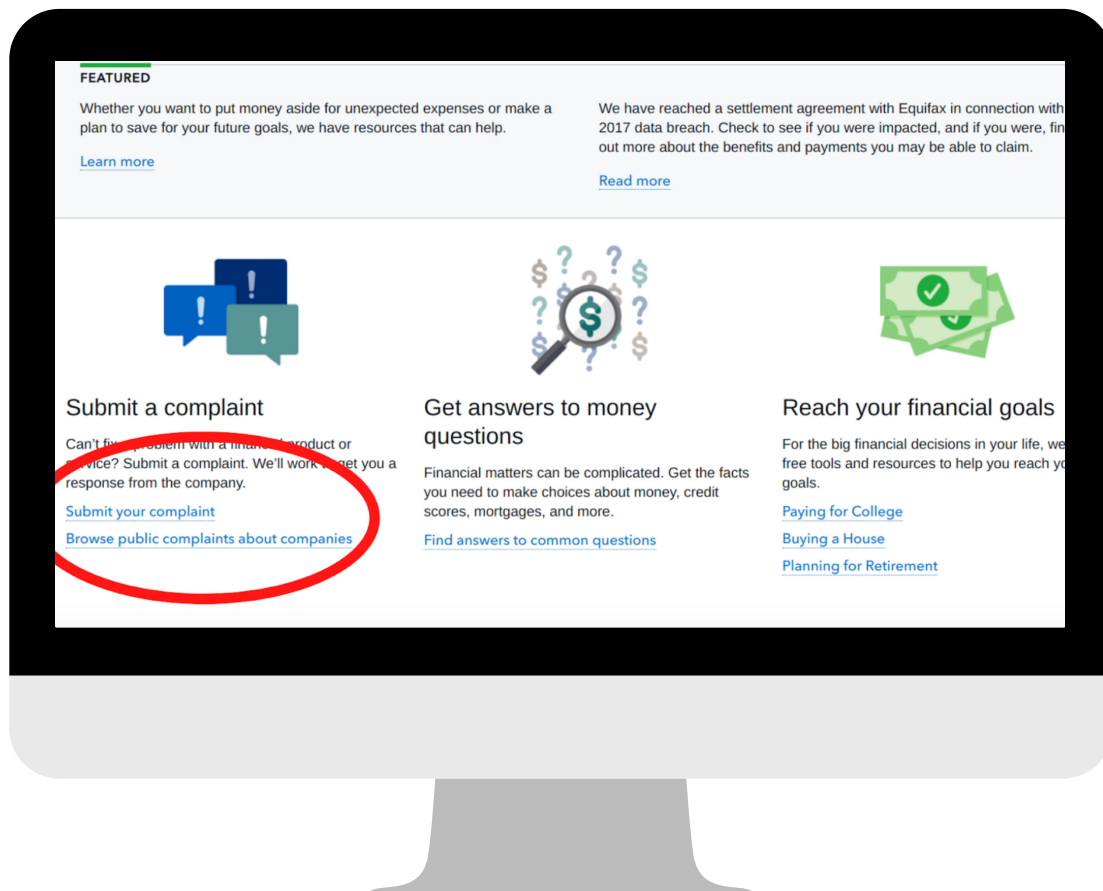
FEATURED

Whether you want to put money aside for unexpected expenses or make a plan to save for your future goals, we have resources that can help.

Learn more

We have reached a settlement agreement with Equifax in connection with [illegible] 2017 data breach. Check to see if you were impacted, and if you were, fin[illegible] out more about the benefits and payments you may be able to claim.

Read more

Submit a complaint

Can't fix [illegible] problem with a financ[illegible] product or service? Submit a complaint. We'll work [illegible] get you a response from the company.

Submit your complaint

Browse public complaints about companies

Get answers to money questions

Financial matters can be complicated. Get the facts you need to make choices about money, credit scores, mortgages, and more.

Find answers to common questions

Reach your financial goals

For the big financial decisions in your life, we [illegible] free tools and resources to help you reach y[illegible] goals.

Paying for College

Buying a House

Planning for Retirement